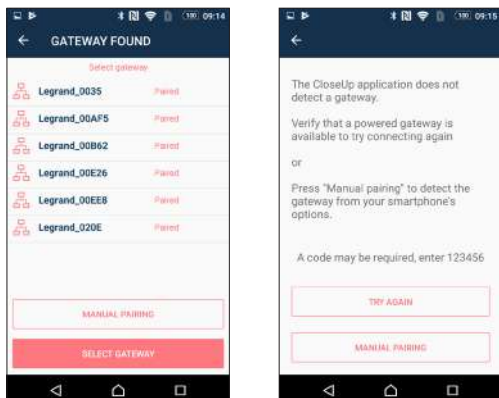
09:14

GATEWAY FOUND

Select gateway

Legrand_0035 Paired

Legrand_00AF5 Paired

Legrand_00B62 Paired

Legrand_00E26 Paired

Legrand_00EE8 Paired

Legrand_020E Paired

MANUAL PAIRING

SELECT GATEWAY

09:15

The CloseUp application does not detect a gateway.

Verify that a powered gateway is available to try connecting again

or

Press "Manual pairing" to detect the gateway from your smartphone's options.

A code may be required, enter 123456

TRY AGAIN

MANUAL PAIRING